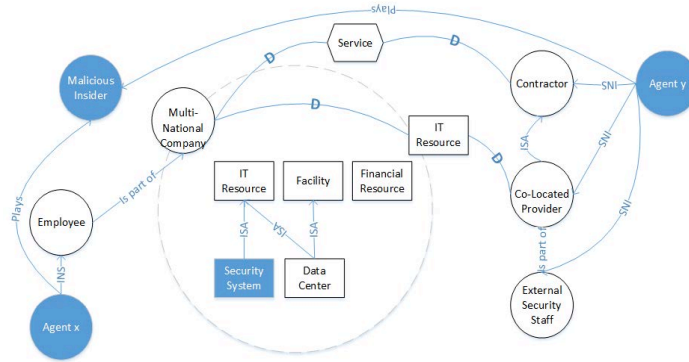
Plays

Service

D

D

Malicious Insider

Multi-National Company

D

Contractor

SNI

Agent y

IT Resource

ISA

SNI

D

Plays

Is part of

IT Resource

Facility

Financial Resource

Co-Located Provider

SNI

Employee

ISA

ISA

ISA

Is part of

INS

Security System

Data Center

External Security Staff

Agent x